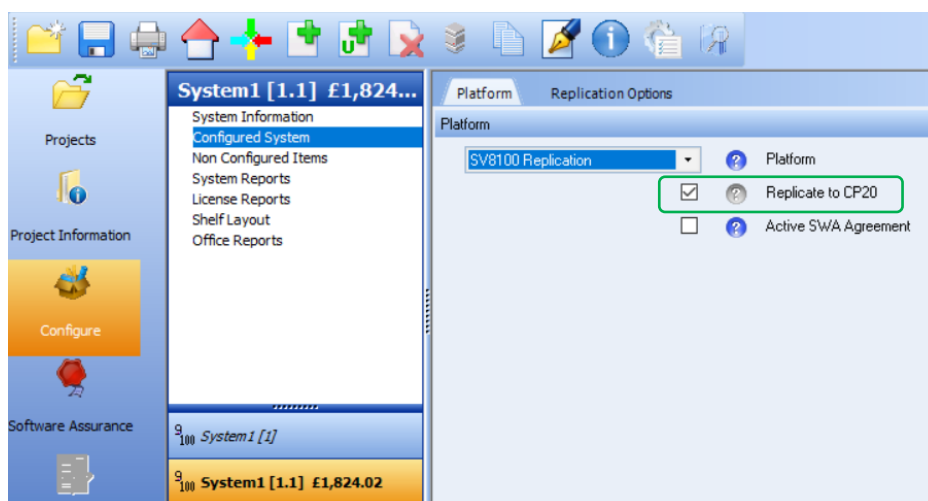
Projects

Project Information

Configure

Software Assurance

System1 [1.1] £1,824...

System Information
Configured System
Non Configured Items
System Reports
License Reports
Shelf Layout
Office Reports

$^{9}_{100}$ System1 [1]

$^{9}_{100}$ System1 [1.1] £1,824.02

Platform Replication Options

Platform

SV8100 Replication

Platform

Replicate to CP20

Active SWA Agreement